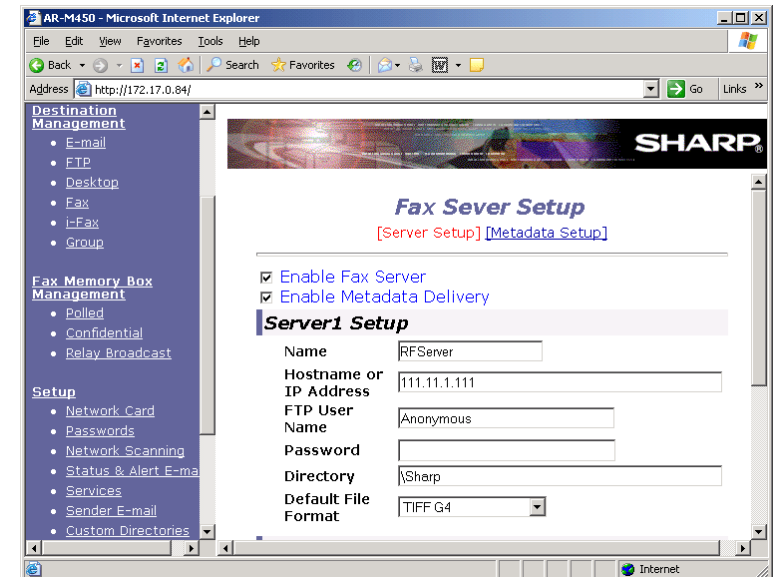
AR-M450 - Microsoft Internet Explorer

File Edit View Favorites Tools Help

Back Search Favorites

Address http://172.17.0.84/ Go Links »

Destination Management
• E-mail
• FTP
• Desktop
• Fax
• i-Fax
• Group

Fax Memory Box Management
• Polled
• Confidential
• Relay Broadcast

Setup
• Network Card
• Passwords
• Network Scanning
• Status & Alert E-ma
• Services
• Sender E-mail
• Custom Directories

SHARP

Fax Sever Setup

[Server Setup] [Metadata Setup]

☑ Enable Fax Server
☑ Enable Metadata Delivery

Server1 Setup

| Name | RFServer |
|---|---|
| Hostname or IP Address | 111.11.1.111 |
| FTP User Name | Anonymous |
| Password | |
| Directory | \Sharp |
| Default File Format | TIFF G4 |

Internet